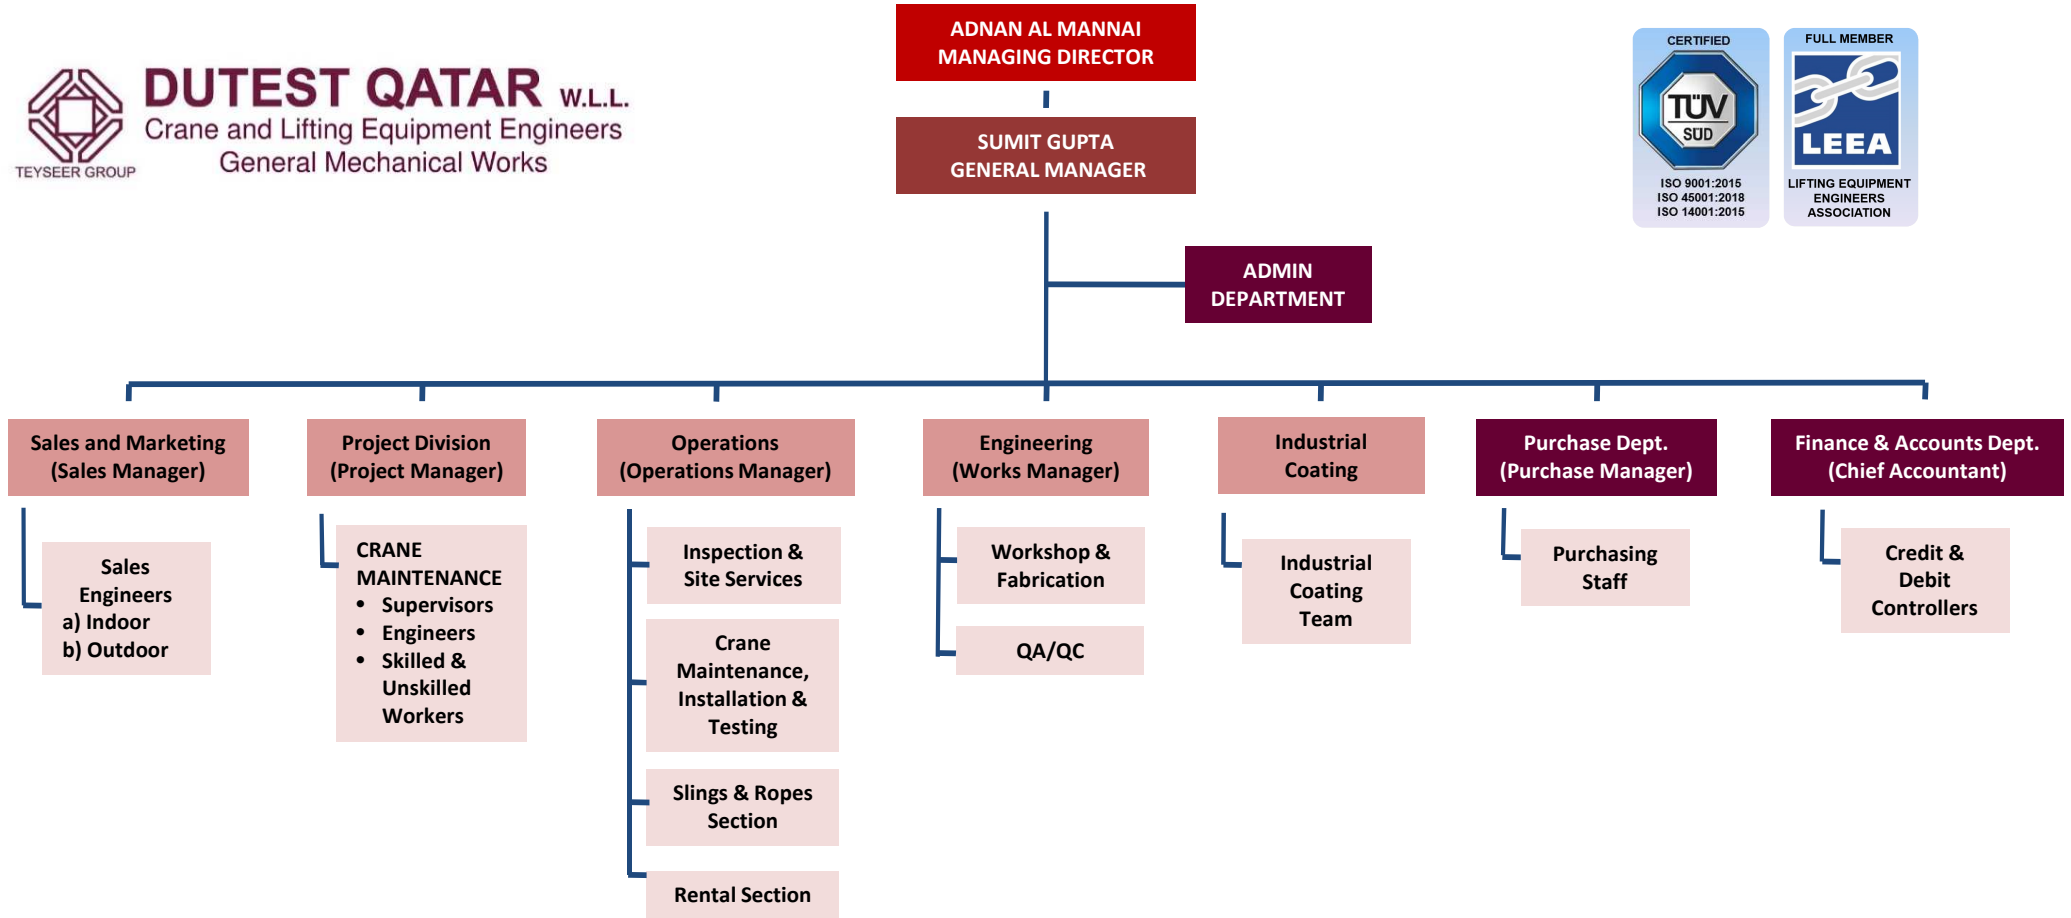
DUTEST QATAR W.L.L.
Crane and Lifting Equipment Engineers
General Mechanical Works
TEYSEER GROUP

ADNAN AL MANNAI
MANAGING DIRECTOR

SUMIT GUPTA
GENERAL MANAGER

CERTIFIED
TÜV SÜD
ISO 9001:2015
ISO 45001:2018
ISO 14001:2015

FULL MEMBER
LEEA
LIFTING EQUIPMENT ENGINEERS ASSOCIATION

ADMIN DEPARTMENT

Sales and Marketing (Sales Manager)

Sales Engineers
a) Indoor
b) Outdoor

Project Division (Project Manager)

CRANE MAINTENANCE
- Supervisors
- Engineers
- Skilled & Unskilled Workers

Operations (Operations Manager)

Inspection & Site Services

Crane Maintenance, Installation & Testing

Slings & Ropes Section

Rental Section

Engineering (Works Manager)

Workshop & Fabrication

QA/QC

Industrial Coating

Industrial Coating Team

Purchase Dept. (Purchase Manager)

Purchasing Staff

Finance & Accounts Dept. (Chief Accountant)

Credit & Debit Controllers